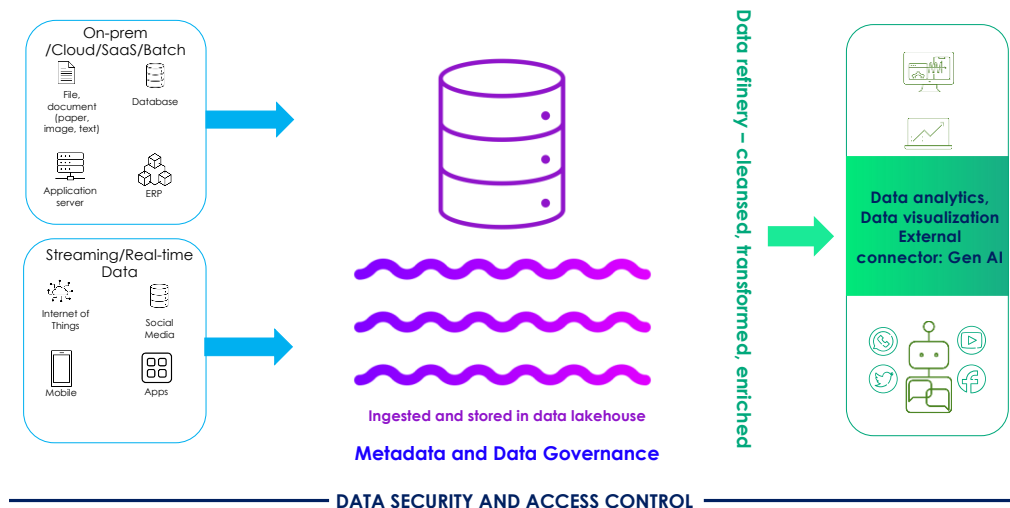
On-prem /Cloud/SaaS/Batch

File, document (paper, image, text)

Database

Application server

ERP

Streaming/Real-time Data

Internet of Things

Social Media

Mobile

Apps

Ingested and stored in data lakehouse

Metadata and Data Governance

Data refinery – cleansed, transformed, enriched

Data analytics, Data visualization External connector: Gen AI

DATA SECURITY AND ACCESS CONTROL